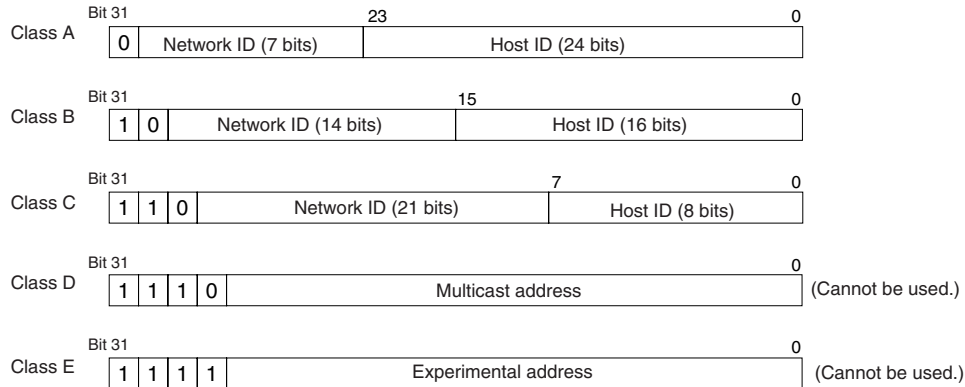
Class A
Bit 31 23 0
0 | Network ID (7 bits) | Host ID (24 bits)

Class B
Bit 31 15 0
1 | 0 | Network ID (14 bits) | Host ID (16 bits)

Class C
Bit 31 7 0
1 | 1 | 0 | Network ID (21 bits) | Host ID (8 bits)

Class D
Bit 31 0
1 | 1 | 1 | 0 | Multicast address (Cannot be used.)

Class E
Bit 31 0
1 | 1 | 1 | 1 | Experimental address (Cannot be used.)